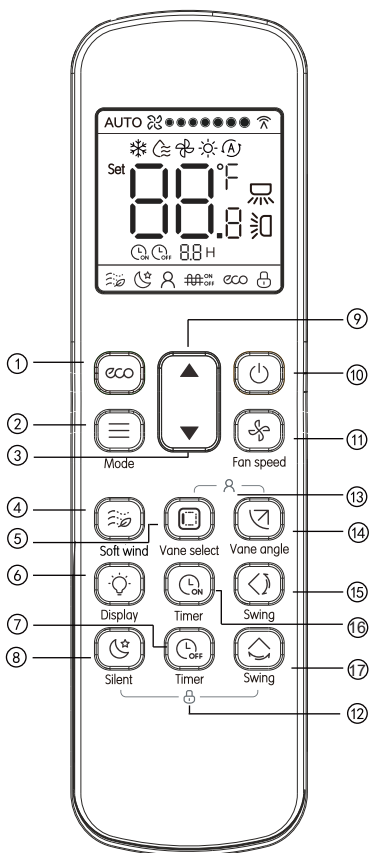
AUTO

Set

88 °F

.8

8.8 H

ON OFF

eco

ON OFF

eco

9

1

10

2

11

3

Mode

Fan speed

13

4

5

14

Soft wind

Vane select

Vane angle

6

15

Display

Timer

Swing

7

16

8

17

Silent

Timer

Swing

12